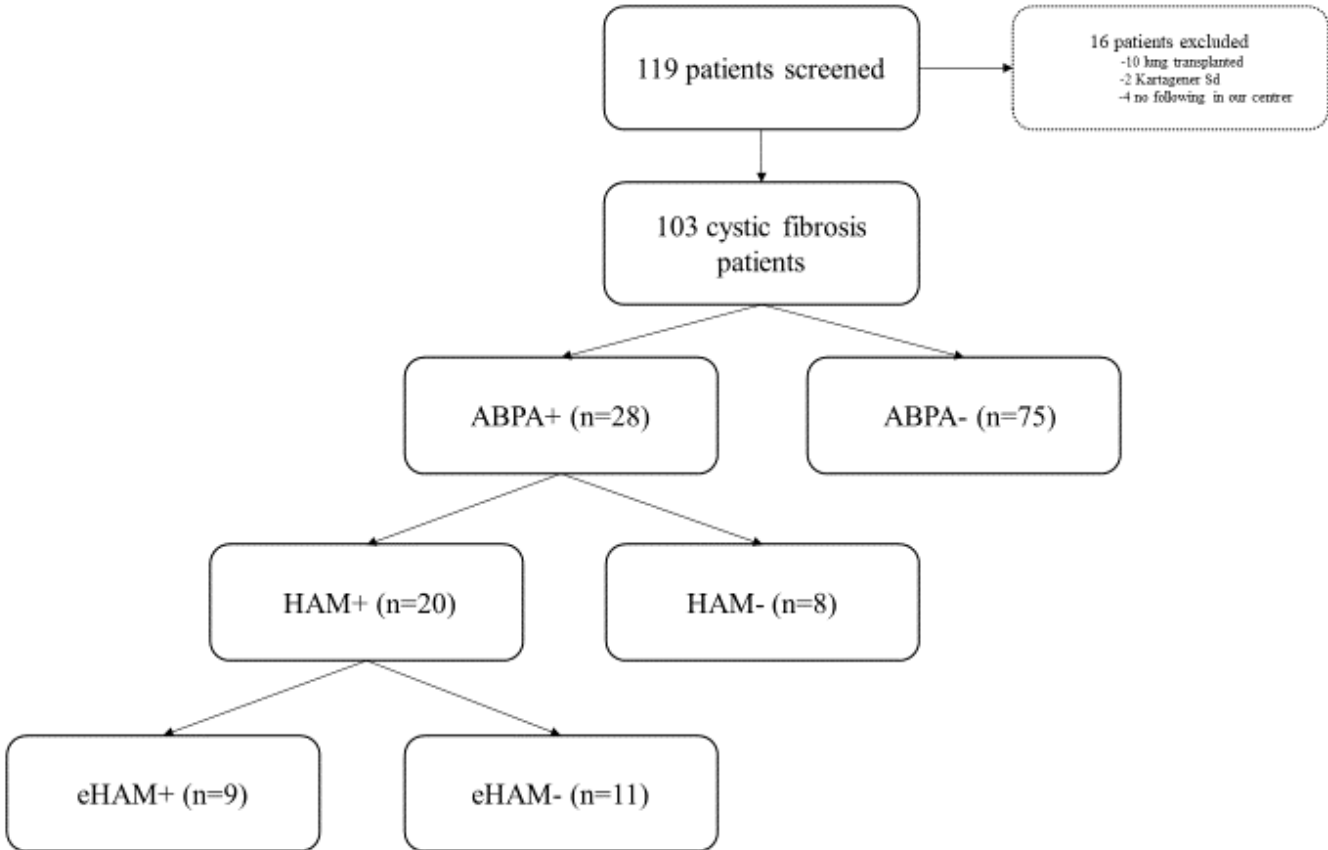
119 patients screened

16 patients excluded
-10 lung transplanted
-2 Kartagener Sd
-4 no following in our centre

103 cystic fibrosis patients

ABPA+ (n=28)

ABPA- (n=75)

HAM+ (n=20)

HAM- (n=8)

eHAM+ (n=9)

eHAM- (n=11)